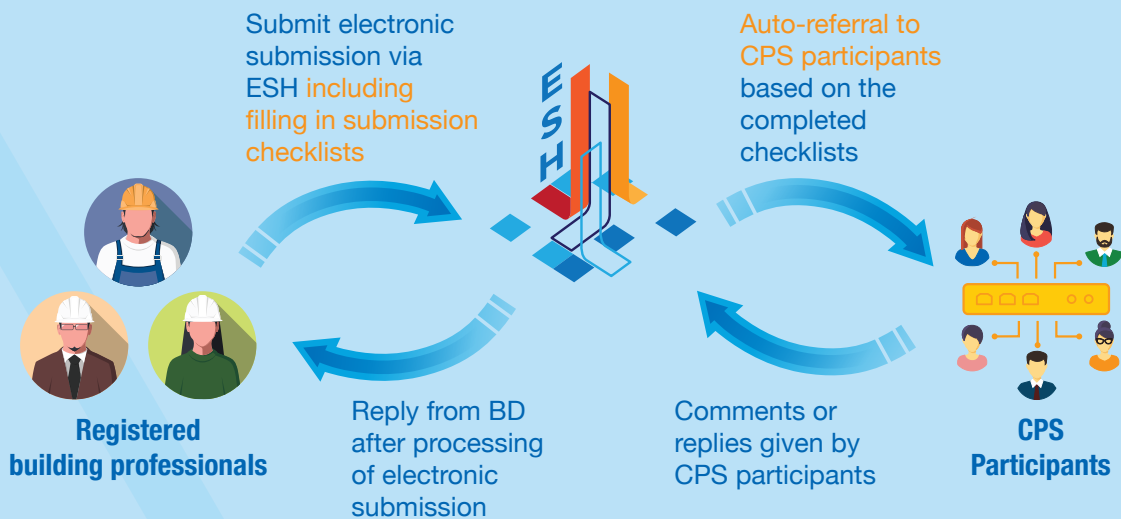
Submit electronic submission via ESH including filling in submission checklists

ESH

Auto-referral to CPS participants based on the completed checklists

Registered building professionals

Reply from BD after processing of electronic submission

Comments or replies given by CPS participants

CPS Participants